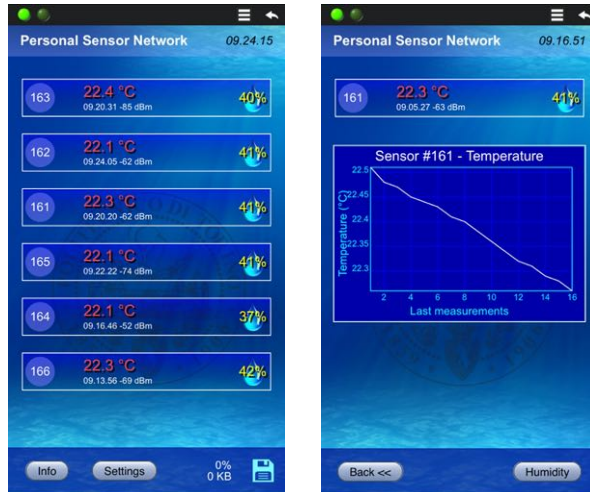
Personal Sensor Network 09.24.15

163 22.4 °C 09.20.31 -85 dBm 40%

162 22.1 °C 09.24.05 -62 dBm 41%

161 22.3 °C 09.20.20 -62 dBm 41%

165 22.1 °C 09.22.22 -74 dBm 41%

164 22.1 °C 09.16.46 -52 dBm 37%

166 22.3 °C 09.13.56 -69 dBm 42%

Info Settings 0% 0 KB

Personal Sensor Network 09.16.51

161 22.3 °C 09.05.27 -63 dBm 41%

Sensor #161 - Temperature

Temperature (°C)

22.5
22.45
22.4
22.35
22.3

2 4 6 8 10 12 14 16

Last measurements

Back << Humidity